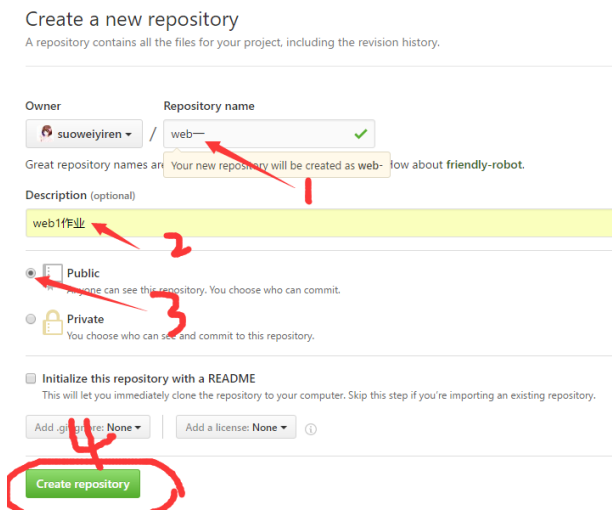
Create a new repository

A repository contains all the files for your project, including the revision history.

Owner

suoweiyiren

/

Repository name

web一

Great repository names are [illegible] Your new repository will be created as web- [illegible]ow about friendly-robot.

1

Description (optional)

web1作业

2

Public

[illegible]yone can see this repository. You choose who can commit.

3

Private

You choose who can see and commit to this repository.

Initialize this repository with a README

This will let you immediately clone the repository to your computer. Skip this step if you're importing an existing repository.

Add .gi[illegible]ore: None

Add a license: None

4

Create repository